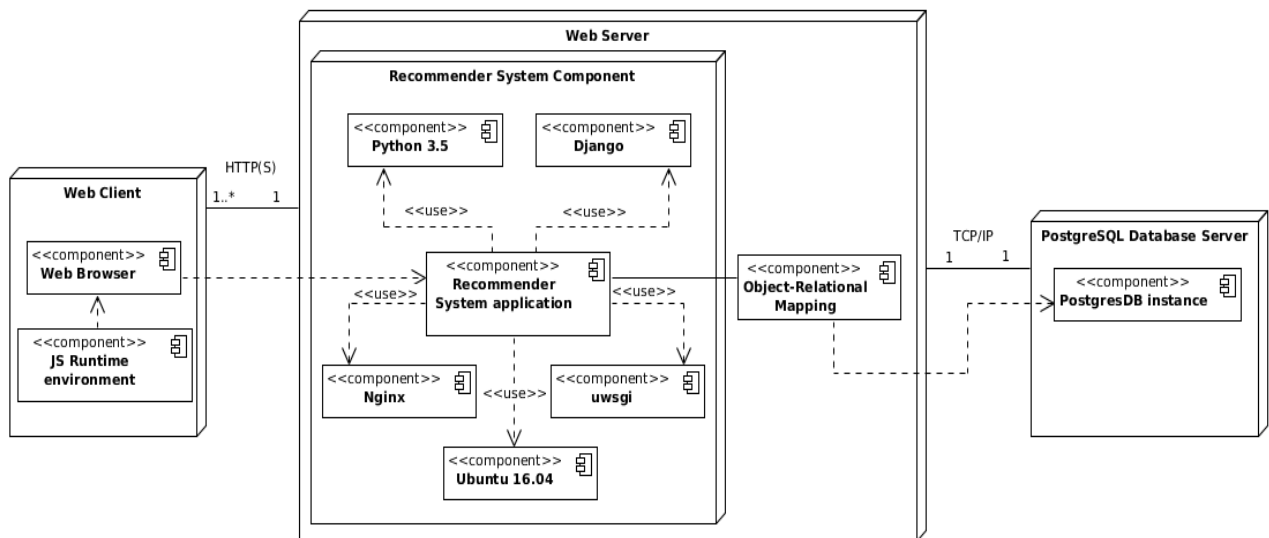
Web Server

Recommender System Component

<<component>>
Python 3.5

<<component>>
Django

HTTP(S)

Web Client

1..*

1

<<use>>

<<use>>

TCP/IP

PostgreSQL Database Server

1

1

<<component>>
Web Browser

<<component>>
Recommender System application

<<component>>
Object-Relational Mapping

<<component>>
PostgresDB instance

<<use>>

<<use>>

<<component>>
JS Runtime environment

<<component>>
Nginx

<<use>>

<<component>>
uwsgi

<<component>>
Ubuntu 16.04